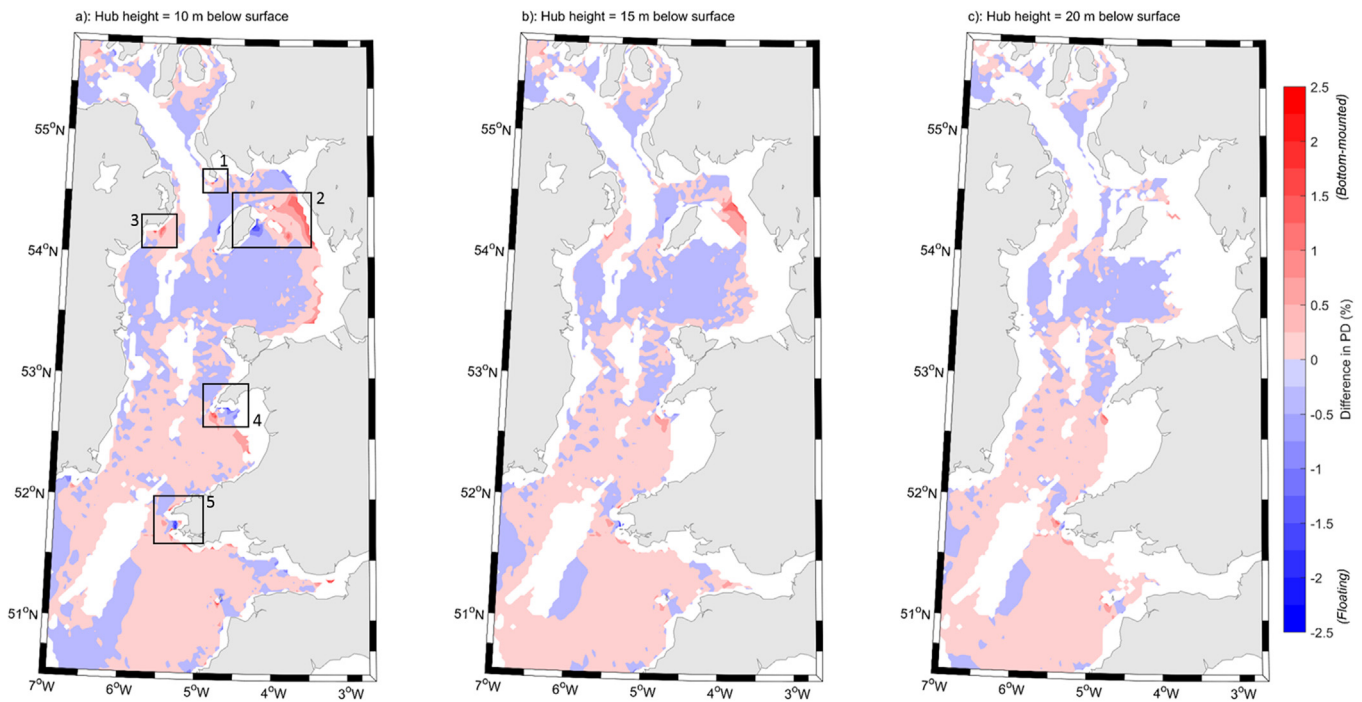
a): Hub height = 10 m below surface

55°N
54°N
53°N
52°N
51°N
7°W 6°W 5°W 4°W 3°W

1
2
3
4
5

b): Hub height = 15 m below surface

55°N
54°N
53°N
52°N
51°N
7°W 6°W 5°W 4°W 3°W

c): Hub height = 20 m below surface

55°N
54°N
53°N
52°N
51°N
7°W 6°W 5°W 4°W 3°W

2.5
2
1.5
1
0.5
0
-0.5
-1
-1.5
-2
-2.5

(Bottom-mounted)
Difference in PD (%)
(Floating)